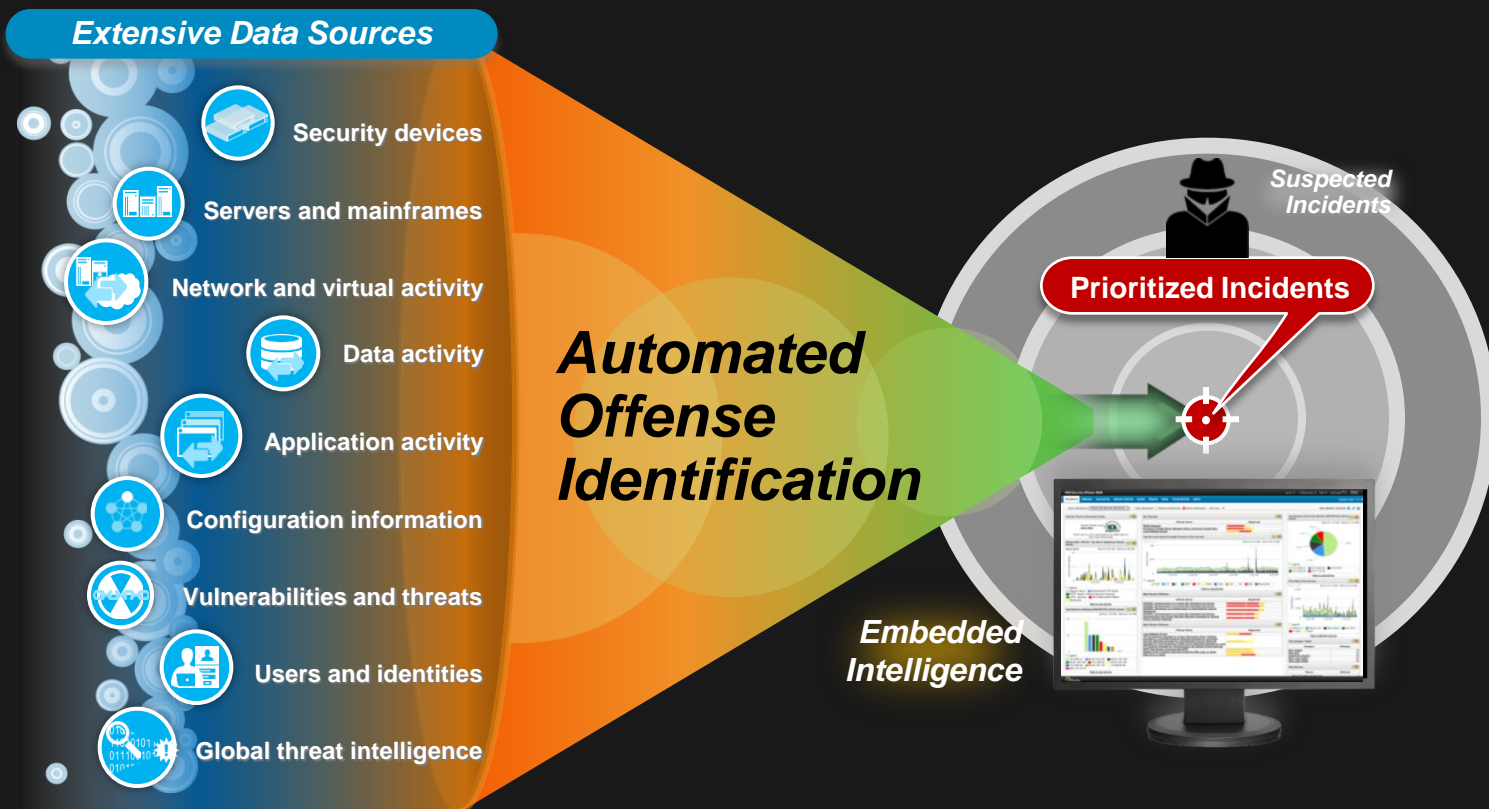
Extensive Data Sources

Security devices

Servers and mainframes

Network and virtual activity

Data activity

Application activity

Configuration information

Vulnerabilities and threats

Users and identities

Global threat intelligence

Automated Offense Identification

Suspected Incidents

Prioritized Incidents

Embedded Intelligence